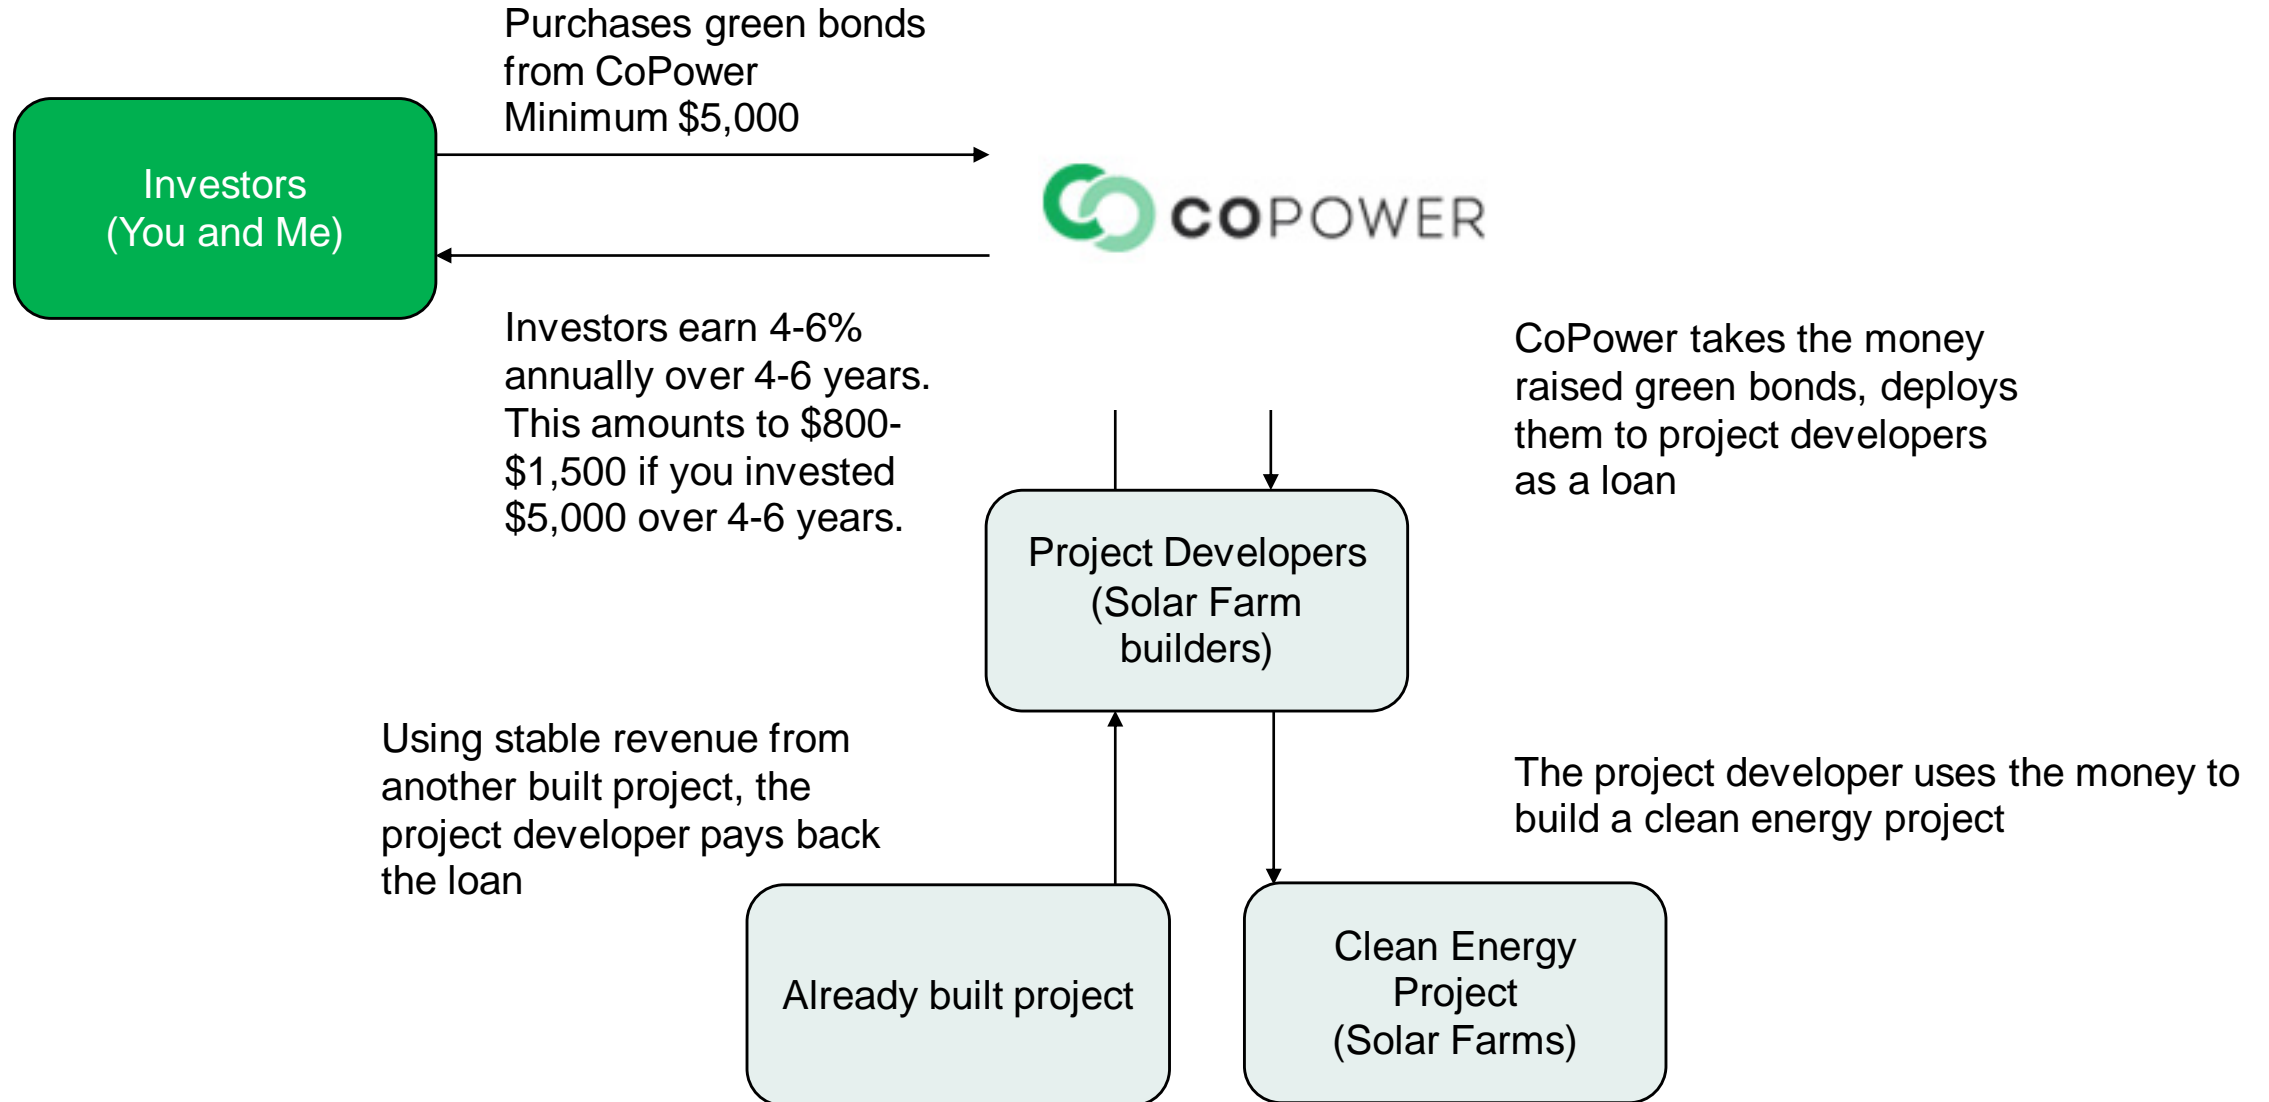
Purchases green bonds from CoPower Minimum $5,000

Investors
(You and Me)

COPOWER

Investors earn 4-6% annually over 4-6 years. This amounts to $800-$1,500 if you invested $5,000 over 4-6 years.

CoPower takes the money raised green bonds, deploys them to project developers as a loan

Project Developers
(Solar Farm builders)

Using stable revenue from another built project, the project developer pays back the loan

The project developer uses the money to build a clean energy project

Already built project

Clean Energy Project
(Solar Farms)